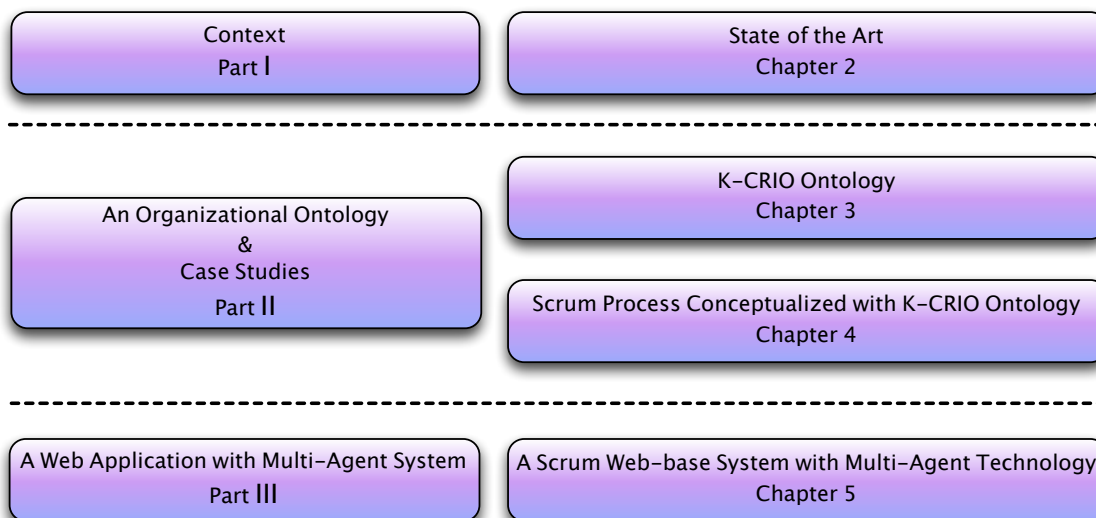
Context
Part I

State of the Art
Chapter 2

An Organizational Ontology
&
Case Studies
Part II

K-CRIO Ontology
Chapter 3

Scrum Process Conceptualized with K-CRIO Ontology
Chapter 4

A Web Application with Multi-Agent System
Part III

A Scrum Web-base System with Multi-Agent Technology
Chapter 5